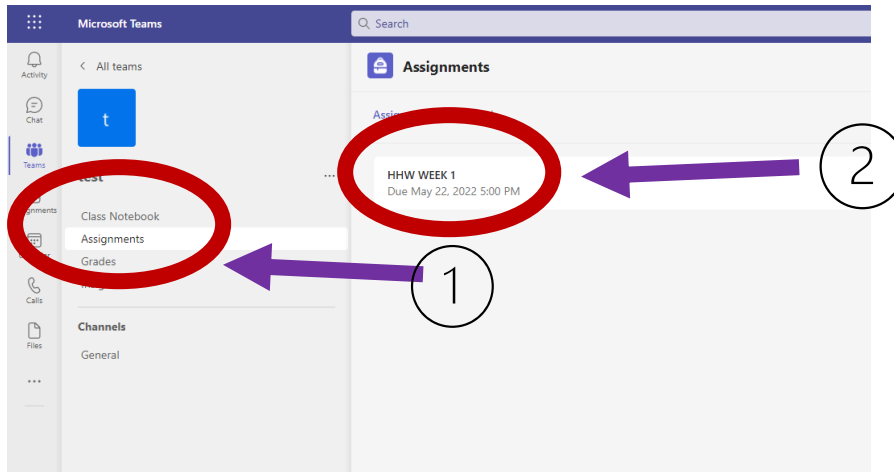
Microsoft Teams

Search

Activity

Chat

Teams

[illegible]gnments

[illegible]

Calls

Files

...

< All teams

t

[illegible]est

...

Class Notebook

Assignments

Grades

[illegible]

Channels

General

Assignments

Assig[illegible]

HHW WEEK 1

Due May 22, 2022 5:00 PM

2

1